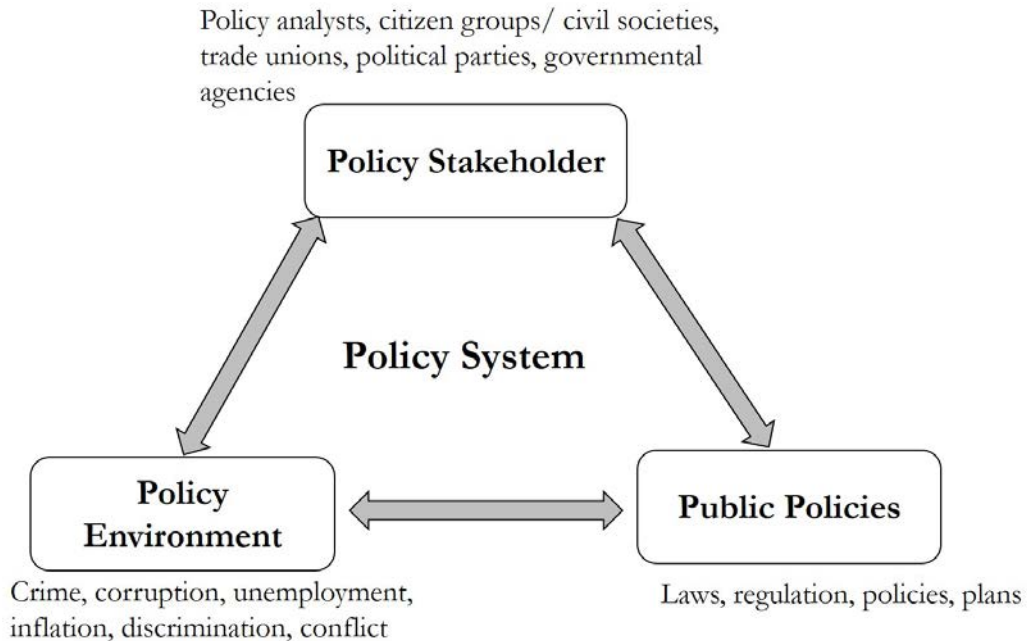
Policy analysts, citizen groups/ civil societies, trade unions, political parties, governmental agencies

Policy Stakeholder

Policy System

Policy Environment

Public Policies

Crime, corruption, unemployment, inflation, discrimination, conflict

Laws, regulation, policies, plans